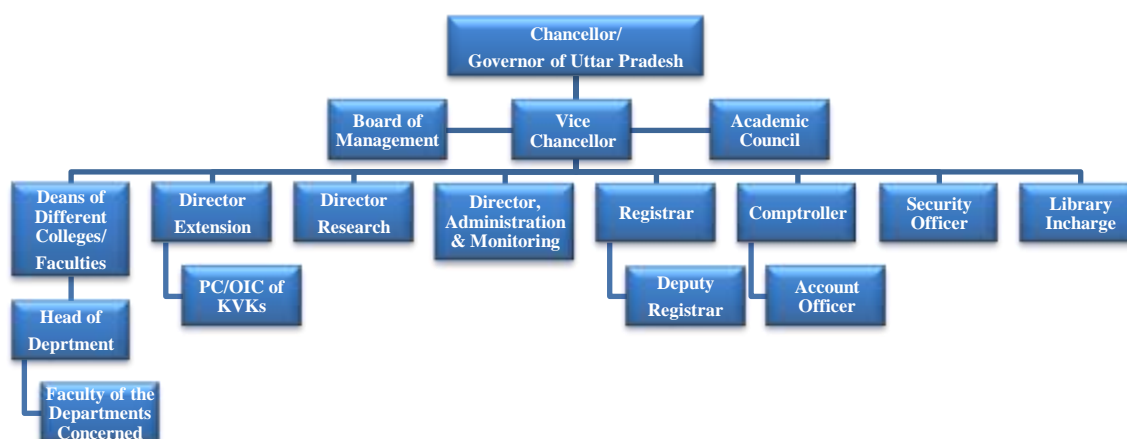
Chancellor/
Governor of Uttar Pradesh

Board of Management

Vice Chancellor

Academic Council

Deans of Different Colleges/ Faculties

Head of Deprtment

Faculty of the Departments Concerned

Director Extension

PC/OIC of KVKs

Director Research

Director, Administration & Monitoring

Registrar

Deputy Registrar

Comptroller

Account Officer

Security Officer

Library Incharge